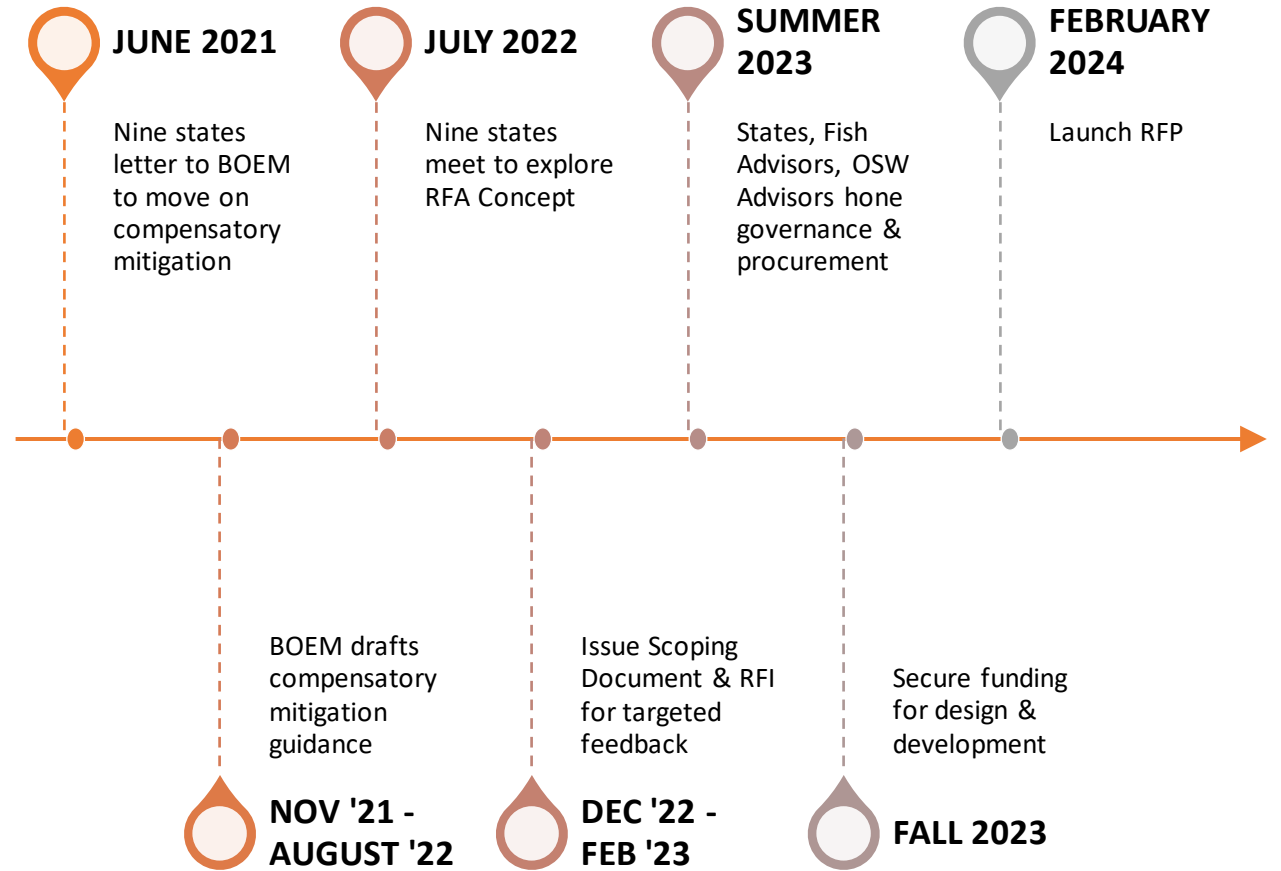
JUNE 2021

Nine states letter to BOEM to move on compensatory mitigation

JULY 2022

Nine states meet to explore RFA Concept

SUMMER 2023

States, Fish Advisors, OSW Advisors hone governance & procurement

FEBRUARY 2024

Launch RFP

BOEM drafts compensatory mitigation guidance

NOV '21 - AUGUST '22

Issue Scoping Document & RFI for targeted feedback

DEC '22 - FEB '23

Secure funding for design & development

FALL 2023